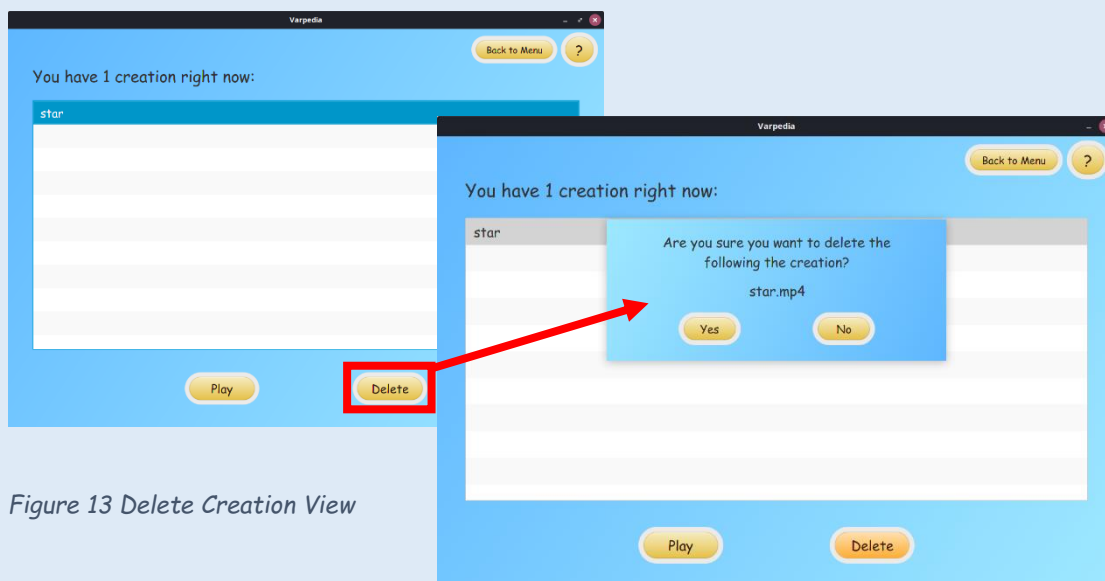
Varpedia

Back to Menu

?

You have 1 creation right now:

star

Play

Delete

Figure 13 Delete Creation View

Varpedia

Back to Menu

?

You have 1 creation right now:

star

Are you sure you want to delete the following the creation?

star.mp4

Yes

No

Play

Delete